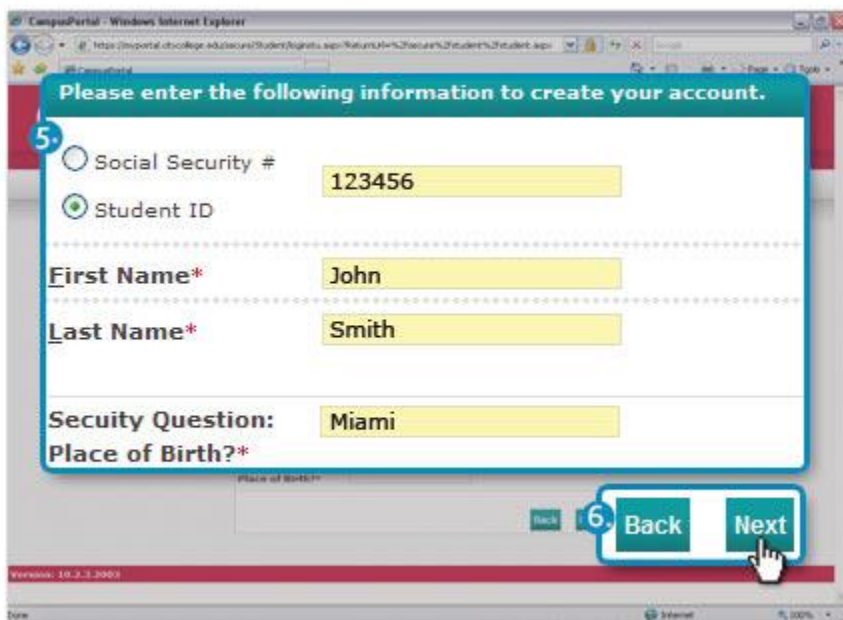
CampusPortal - Windows Internet Explorer

https://myportal.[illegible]college.edu/secure/Student/login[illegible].aspx?ReturnUrl=%2fsecure%2fstudent%2fstudent.aspx

CampusPortal

Page • Tools •

Please enter the following information to create your account.

5.

Social Security #

Student ID

123456

First Name*

John

Last Name*

Smith

Secuity Question: Place of Birth?*

Miami

Place of Birth?*

Back

6.

Back

Next

Version: 10.2.3.2003

Done

Internet

100%